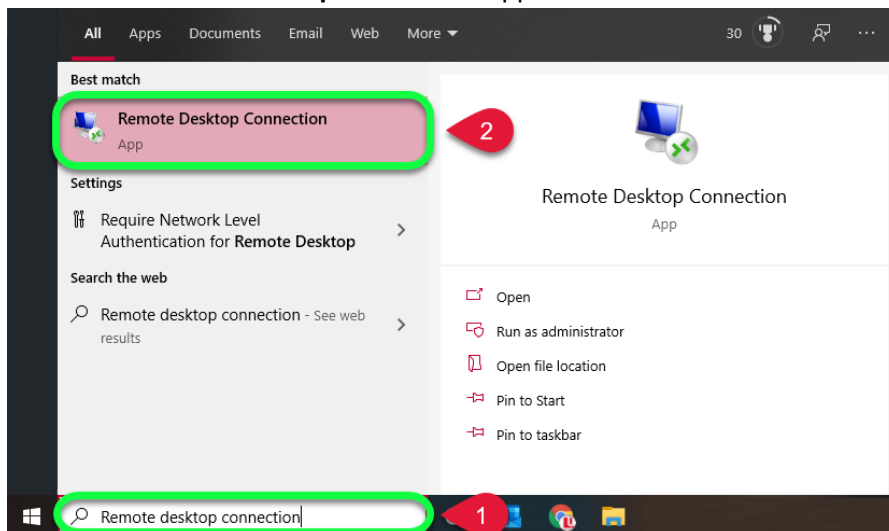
All Apps Documents Email Web More

30

Best match

Remote Desktop Connection
App

2

Settings

Require Network Level Authentication for Remote Desktop

Search the web

Remote desktop connection - See web results

Remote Desktop Connection
App

Open

Run as administrator

Open file location

Pin to Start

Pin to taskbar

Remote desktop connection

1